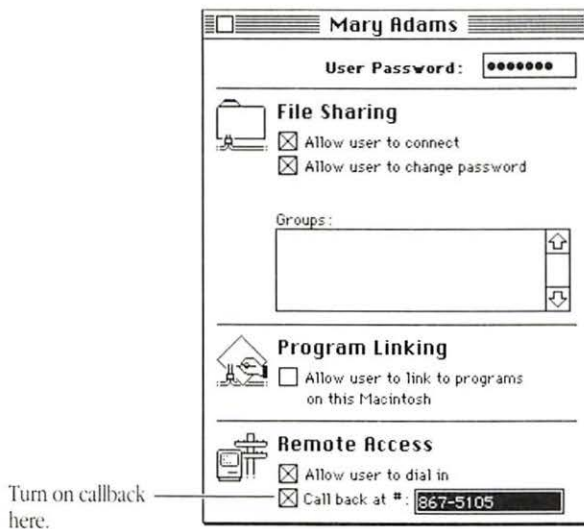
Mary Adams

User Password: ••••••••

File Sharing

☒ Allow user to connect

☒ Allow user to change password

Groups:

Program Linking

☐ Allow user to link to programs on this Macintosh

Remote Access

☒ Allow user to dial in

☒ Call back at #: 867-5105

Turn on callback here.